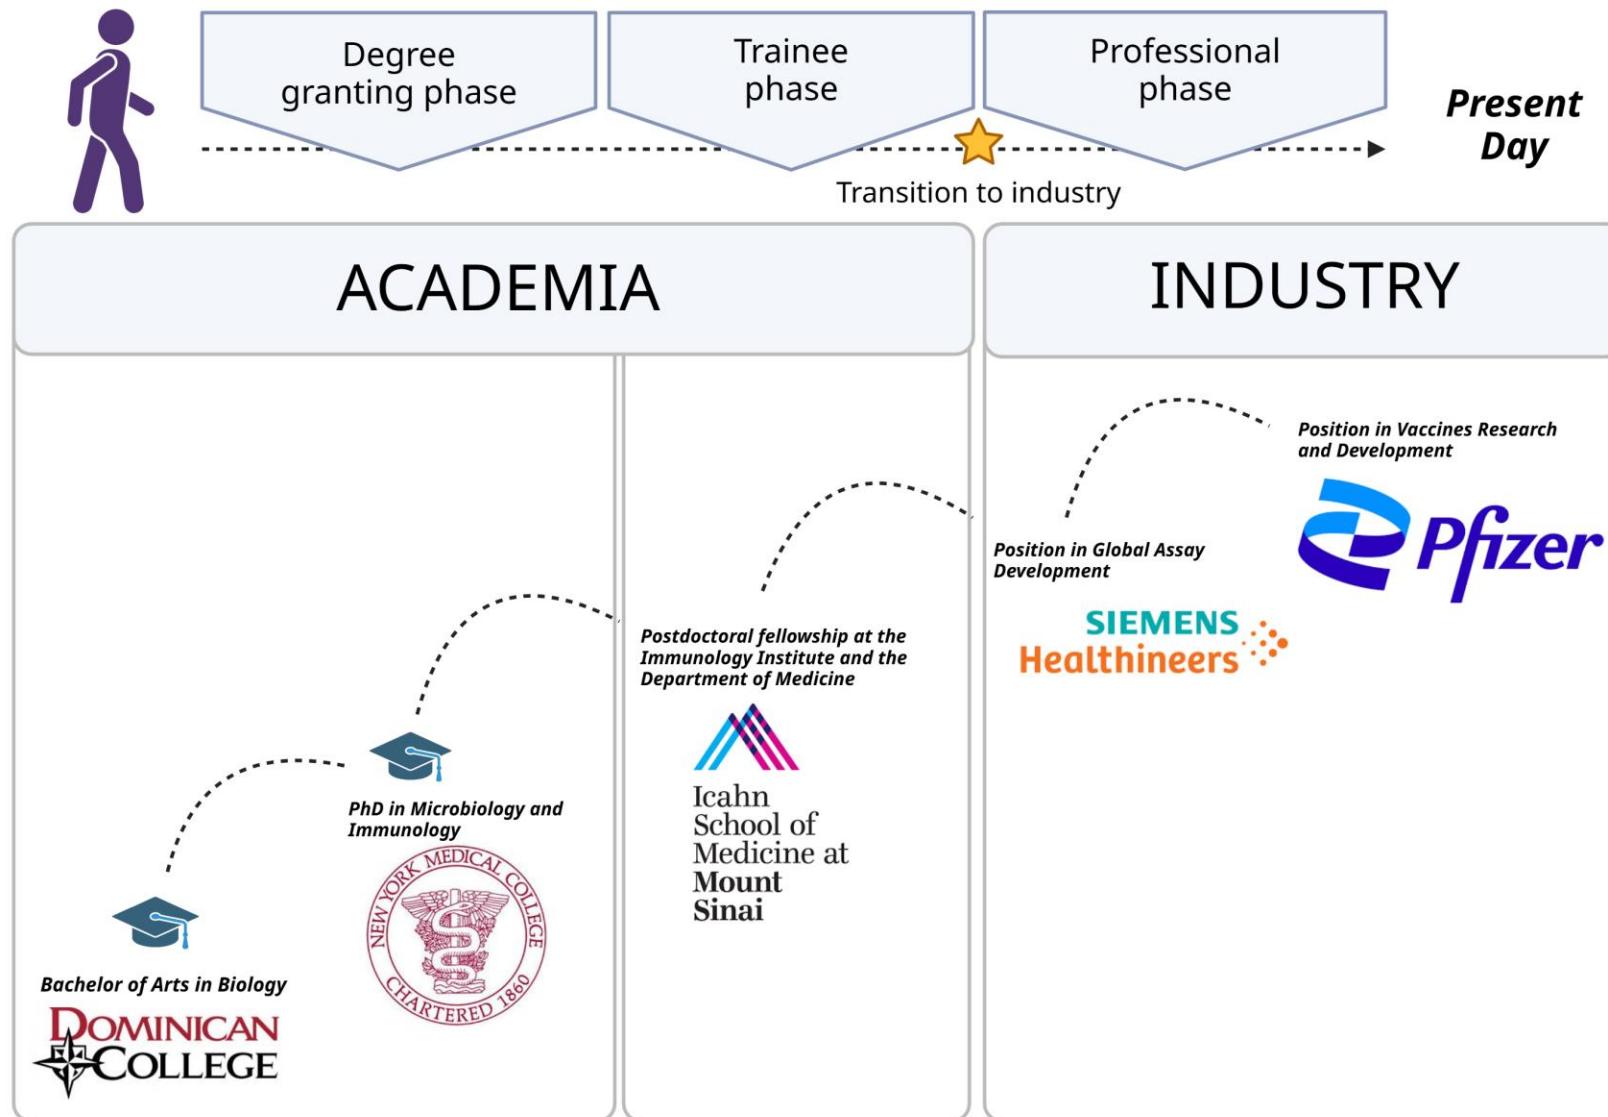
Degree granting phase

Trainee phase

Professional phase

Present Day

Transition to industry

ACADEMIA

INDUSTRY

Position in Vaccines Research and Development

Pfizer

Position in Global Assay Development

SIEMENS Healthineers

Postdoctoral fellowship at the Immunology Institute and the Department of Medicine

Icahn School of Medicine at Mount Sinai

PhD in Microbiology and Immunology

NEW YORK MEDICAL COLLEGE CHARTERED 1860

Bachelor of Arts in Biology

DOMINICAN COLLEGE